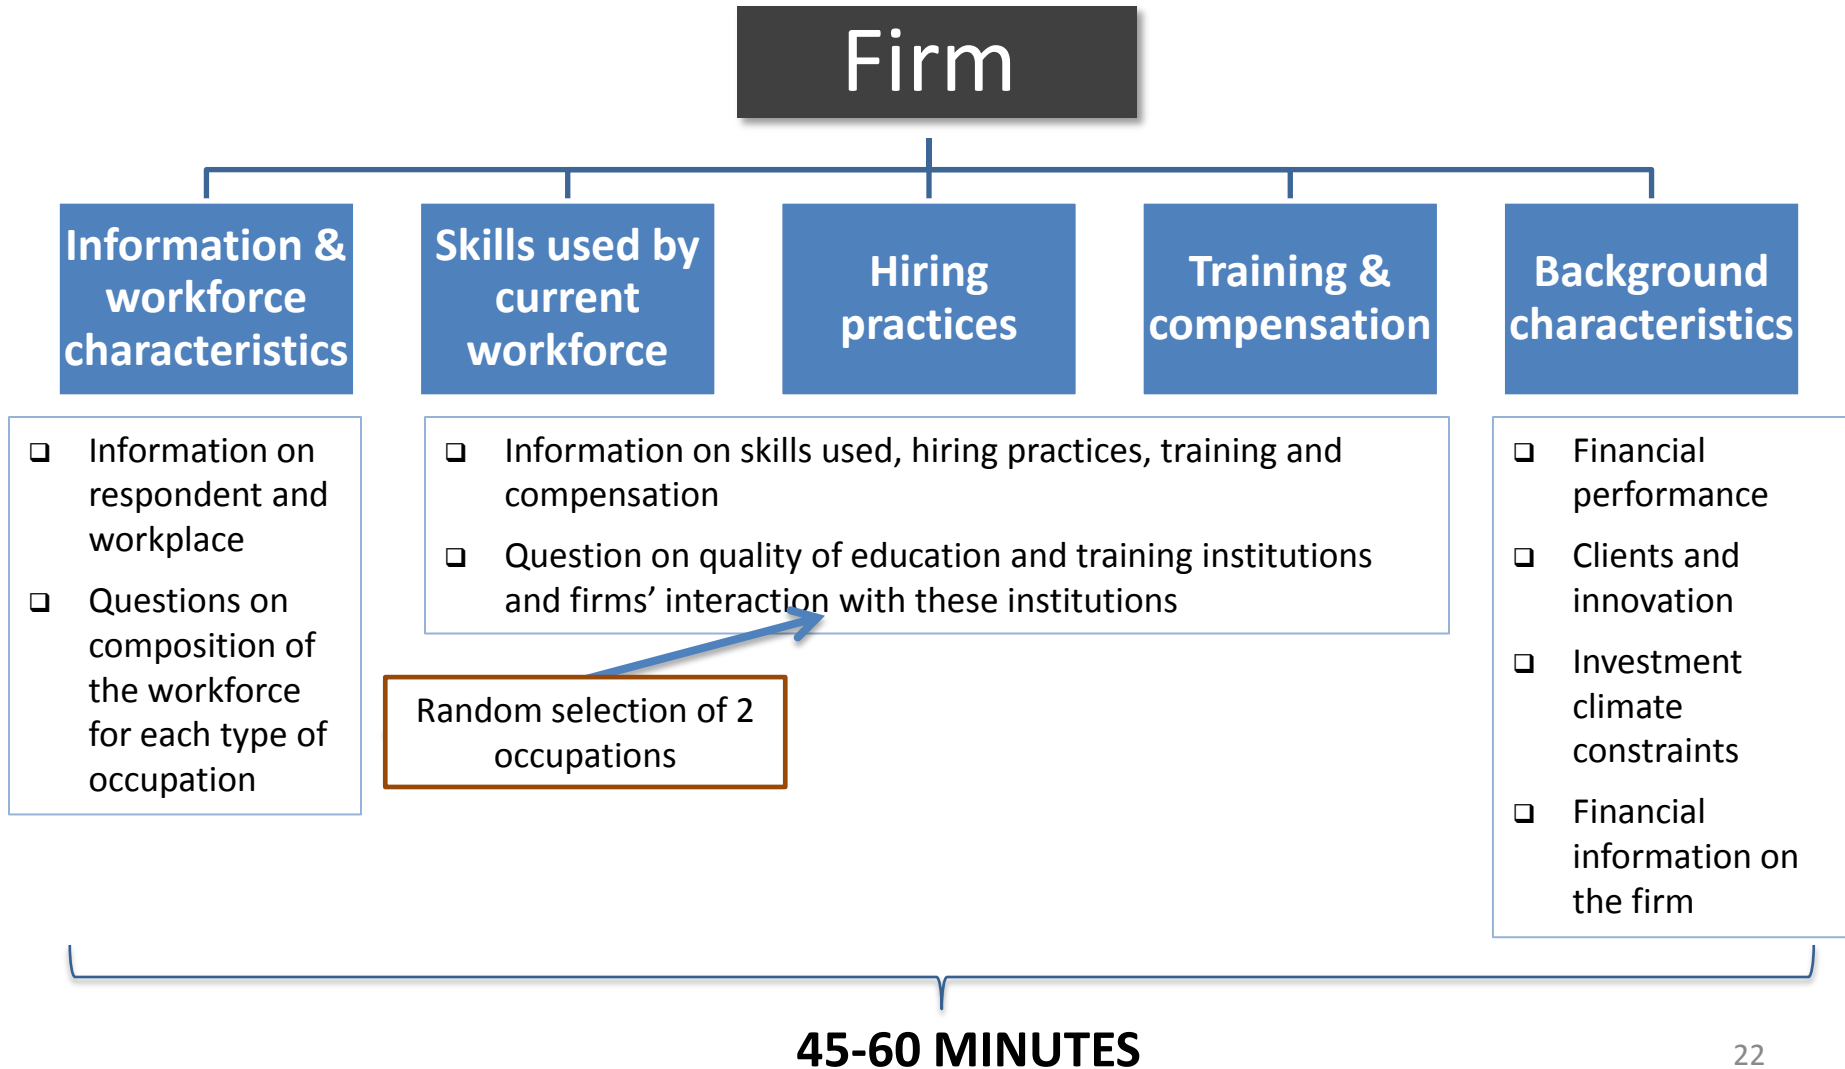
Firm

Information & workforce characteristics

Skills used by current workforce

Hiring practices

Training & compensation

Background characteristics

- Information on respondent and workplace
- Questions on composition of the workforce for each type of occupation

- Information on skills used, hiring practices, training and compensation
- Question on quality of education and training institutions and firms’ interaction with these institutions

Random selection of 2 occupations

- Financial performance
- Clients and innovation
- Investment climate constraints
- Financial information on the firm

45-60 MINUTES

22